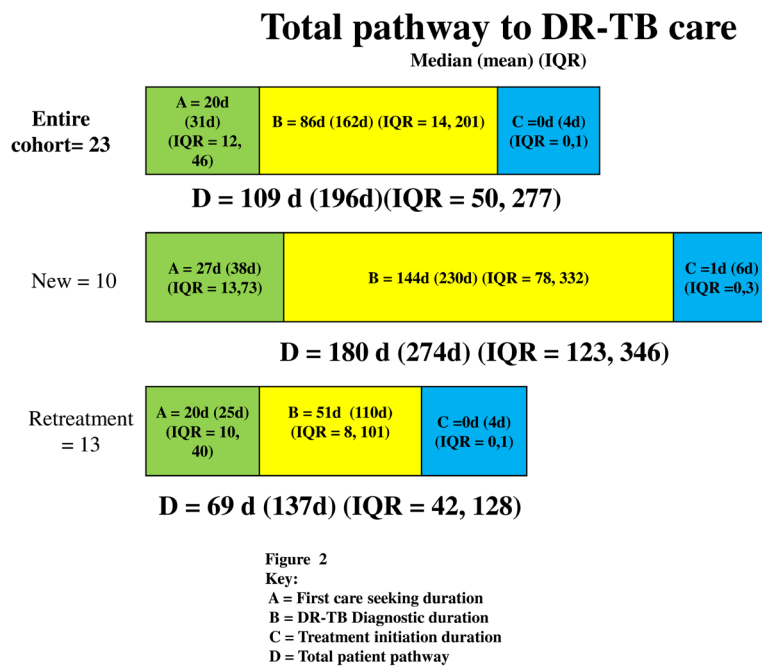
Total pathway to DR-TB care

Median (mean) (IQR)

Entire cohort= 23

A = 20d (31d) (IQR = 12, 46)

B = 86d (162d) (IQR = 14, 201)

C =0d (4d) (IQR = 0,1)

D = 109 d (196d)(IQR = 50, 277)

New = 10

A = 27d (38d) (IQR = 13,73)

B = 144d (230d) (IQR = 78, 332)

C =1d (6d) (IQR =0,3)

D = 180 d (274d) (IQR = 123, 346)

Retreatment = 13

A = 20d (25d) (IQR = 10, 40)

B = 51d (110d) (IQR = 8, 101)

C =0d (4d) (IQR = 0,1)

D = 69 d (137d) (IQR = 42, 128)

Figure 2
Key:
A = First care seeking duration
B = DR-TB Diagnostic duration
C = Treatment initiation duration
D = Total patient pathway